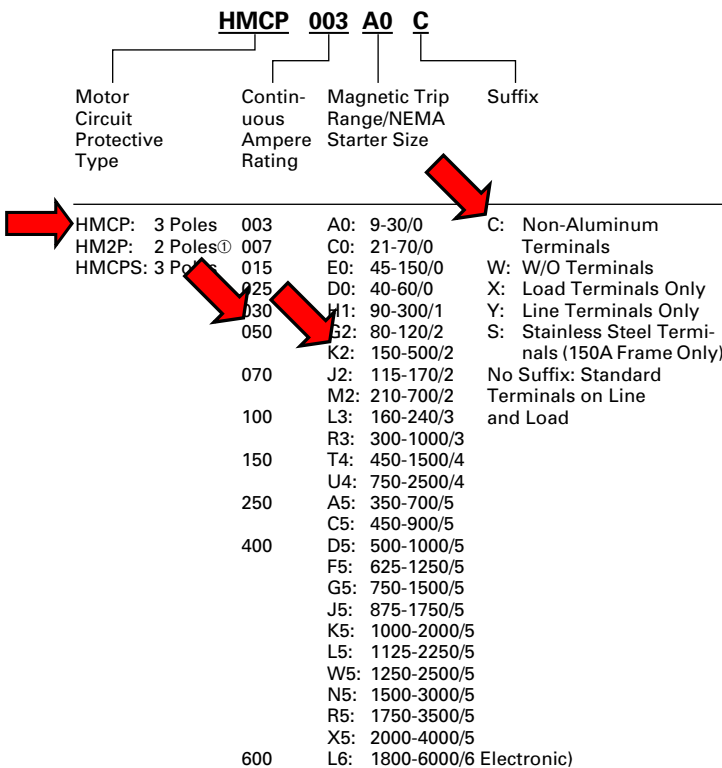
HMCP 003 A0 C

Motor Circuit Protective Type

Continuous Ampere Rating

Magnetic Trip Range/NEMA Starter Size

Suffix

HMCP: 3 Poles
HM2P: 2 Poles①
HMCPS: 3 Po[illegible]

003
007
015
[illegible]025
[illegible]030
050

070

100

150

250

400

600

A0: 9-30/0
C0: 21-70/0
E0: 45-150/0
D0: 40-60/0
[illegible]1: 90-300/1
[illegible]2: 80-120/2
K2: 150-500/2
J2: 115-170/2
M2: 210-700/2
L3: 160-240/3
R3: 300-1000/3
T4: 450-1500/4
U4: 750-2500/4
A5: 350-700/5
C5: 450-900/5
D5: 500-1000/5
F5: 625-1250/5
G5: 750-1500/5
J5: 875-1750/5
K5: 1000-2000/5
L5: 1125-2250/5
W5: 1250-2500/5
N5: 1500-3000/5
R5: 1750-3500/5
X5: 2000-4000/5
L6: 1800-6000/6 Electronic)

C: Non-Aluminum Terminals
W: W/O Terminals
X: Load Terminals Only
Y: Line Terminals Only
S: Stainless Steel Terminals (150A Frame Only)
No Suffix: Standard Terminals on Line and Load